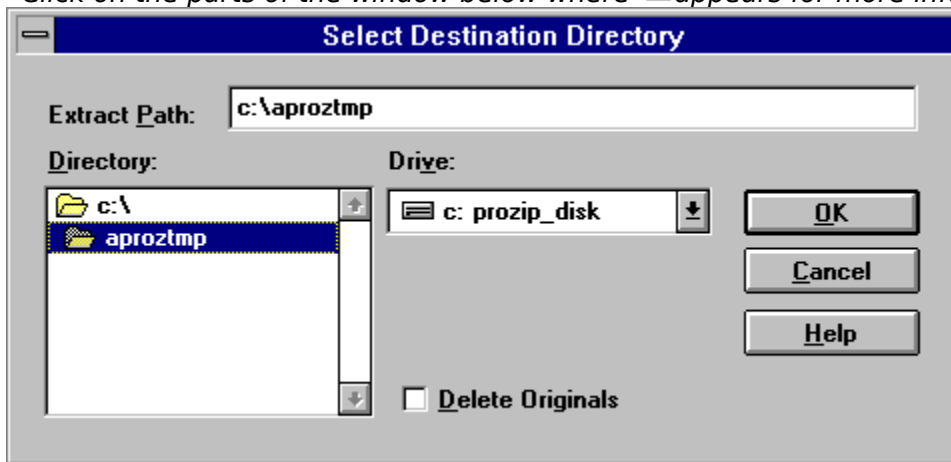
Click on the parts of the window below where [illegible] appears for more in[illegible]

Select Destination Directory

Extract Path: c:\aproztmp

Directory:

c:\

aproztmp

Drive:

c: prozip_disk

OK

Cancel

Help

Delete Originals